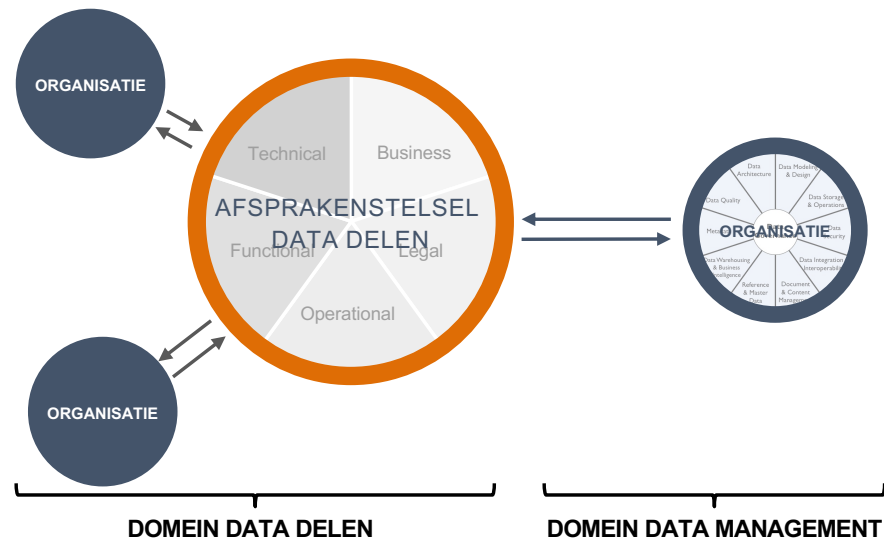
ORGANISATIE

Technical

Business

AFSPRAKENSTELSEL DATA DELEN

Functional

Legal

Operational

ORGANISATIE

Data Architecture

Data Modeling & Design

Data Storage & Operations

Data Security

Data Integration & Interoperability

Document & Content Management

Reference & Master Data

Data Warehousing & Business Intelligence

Meta

Data Quality

ORGANISATIE

DOMEIN DATA DELEN

DOMEIN DATA MANAGEMENT